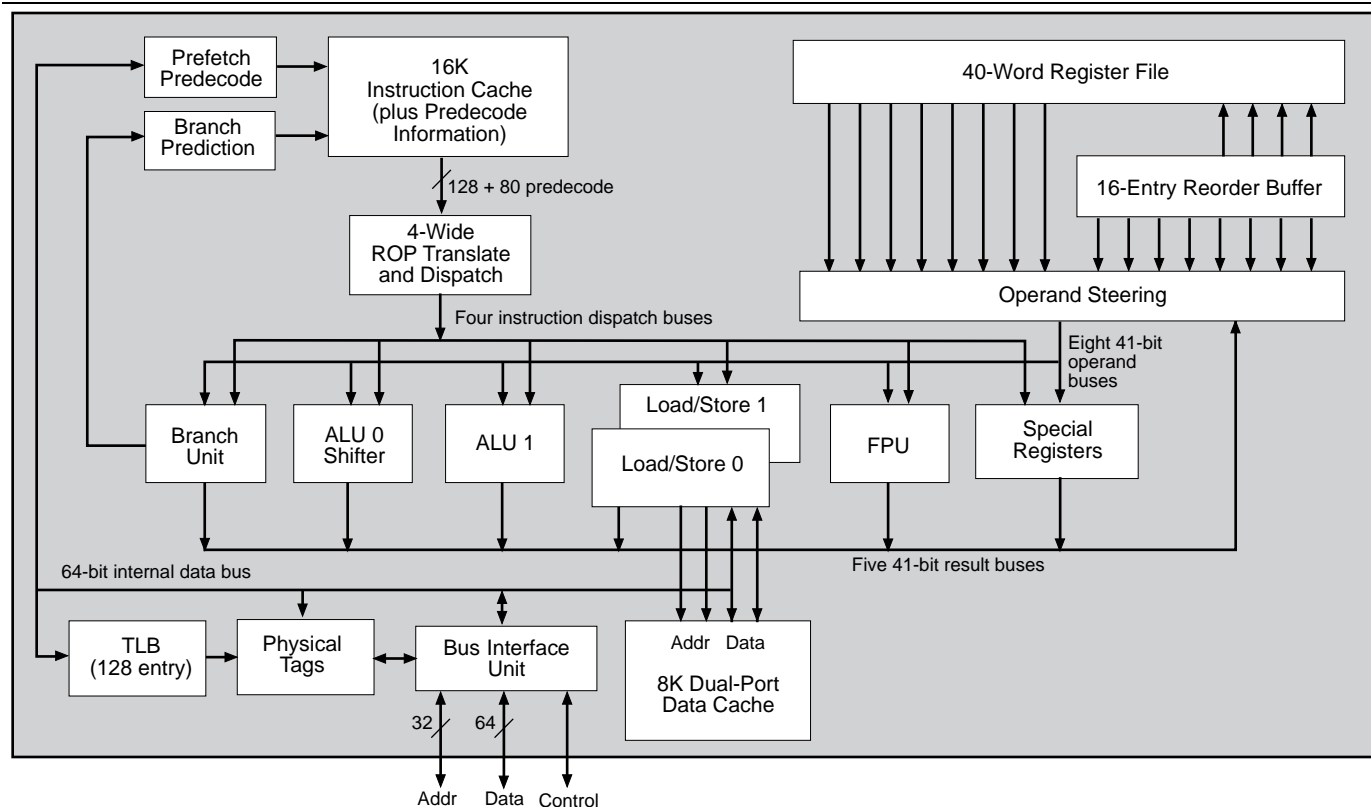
Prefetch Predecode

16K Instruction Cache (plus Predecode Information)

Branch Prediction

40-Word Register File

16-Entry Reorder Buffer

128 + 80 predecode

4-Wide ROP Translate and Dispatch

Operand Steering

Four instruction dispatch buses

Eight 41-bit operand buses

Branch Unit

ALU 0 Shifter

ALU 1

Load/Store 1

Load/Store 0

FPU

Special Registers

64-bit internal data bus

Five 41-bit result buses

TLB (128 entry)

Physical Tags

Bus Interface Unit

Addr Data

8K Dual-Port Data Cache

32

64

Addr Data Control